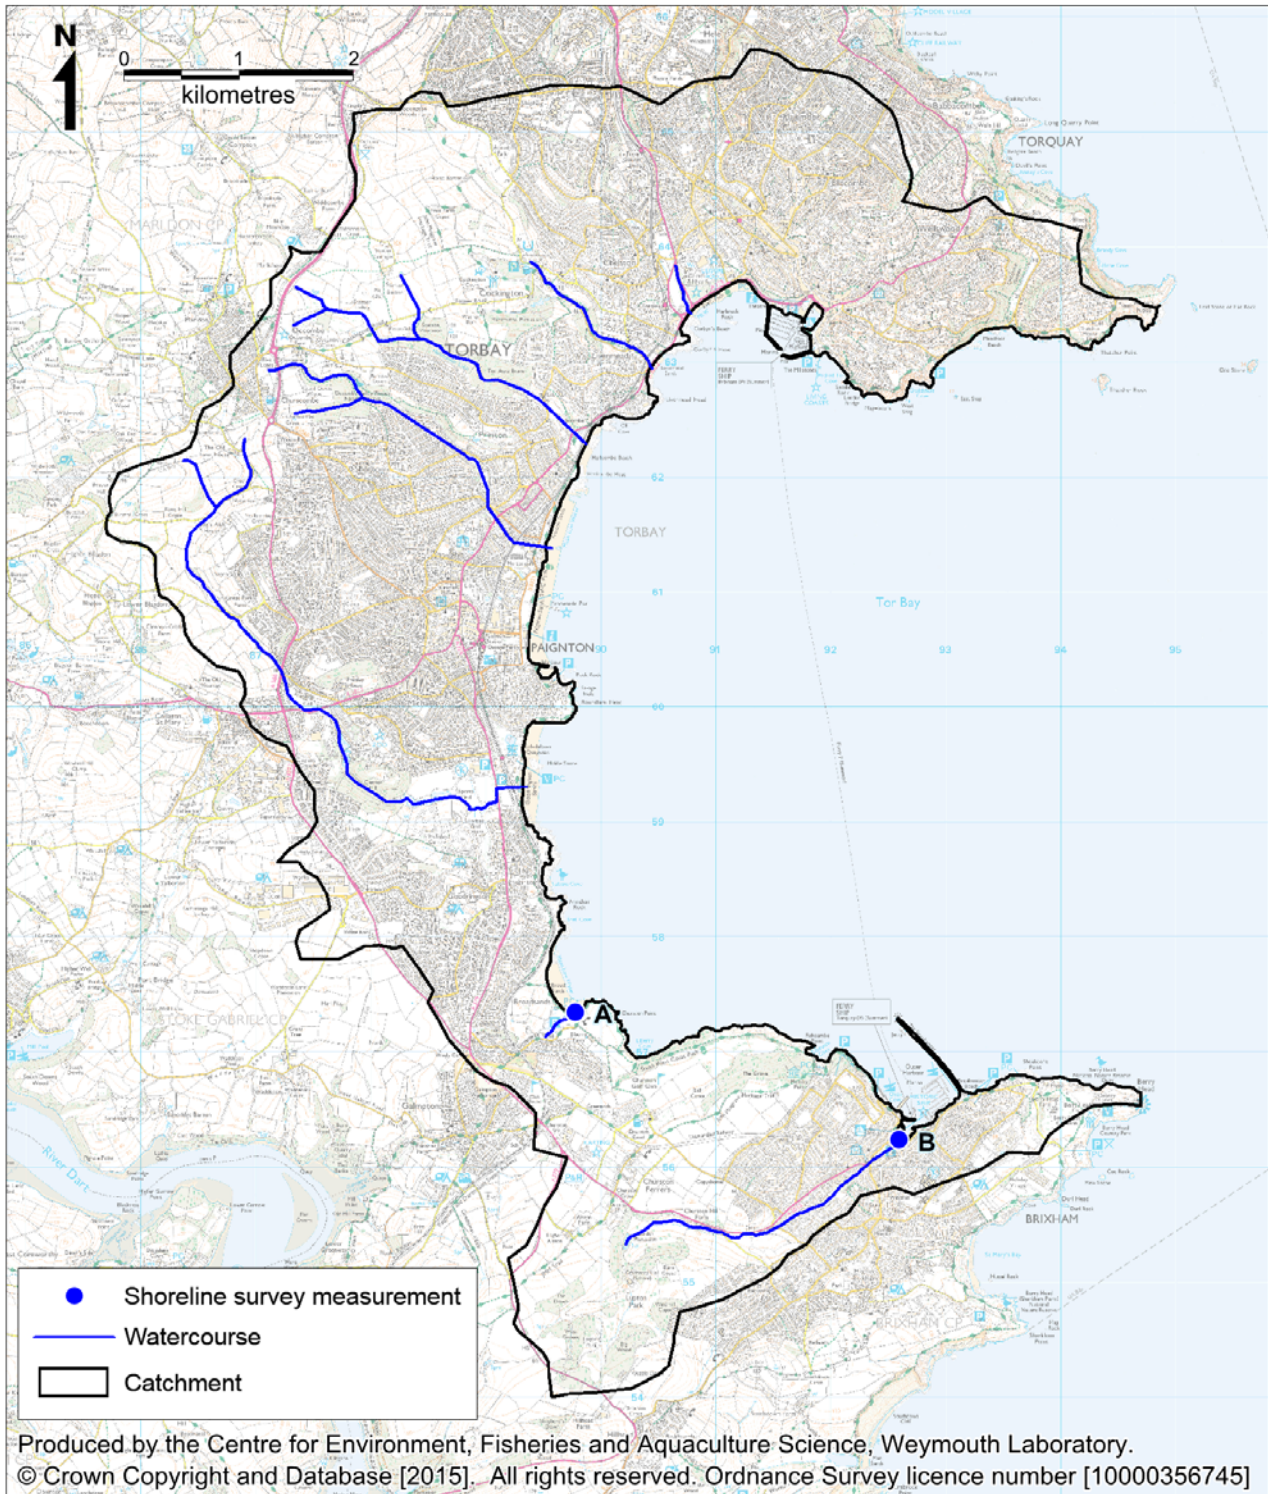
N
0 1 2
kilometres

TORQUAY
TORBAY
TORBAY
Tor Bay
PAIGNTON
BRIXHAM
River Dart
A
B

Shoreline survey measurement
Watercourse
Catchment

Produced by the Centre for Environment, Fisheries and Aquaculture Science, Weymouth Laboratory.
© Crown Copyright and Database [2015]. All rights reserved. Ordnance Survey licence number [10000356745]